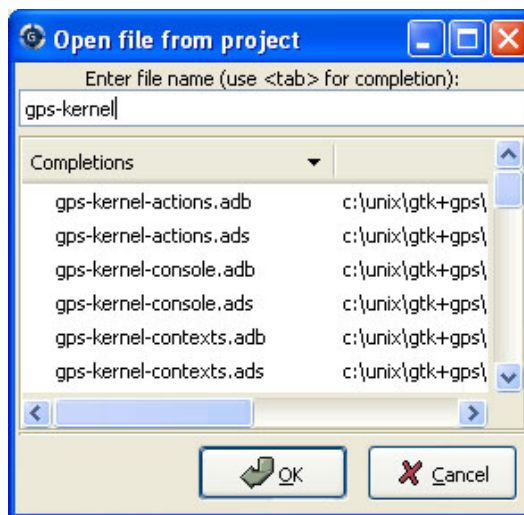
Open file from project

Enter file name (use <tab> for completion):

gps-kernel

| Completions | |
|---|---|
| gps-kernel-actions.adb | c:\unix\gtk+gps\ |
| gps-kernel-actions.ads | c:\unix\gtk+gps\ |
| gps-kernel-console.adb | c:\unix\gtk+gps\ |
| gps-kernel-console.ads | c:\unix\gtk+gps\ |
| gps-kernel-contexts.adb | c:\unix\gtk+gps\ |
| gps-kernel-contexts.ads | c:\unix\gtk+gps\ |

OK

Cancel